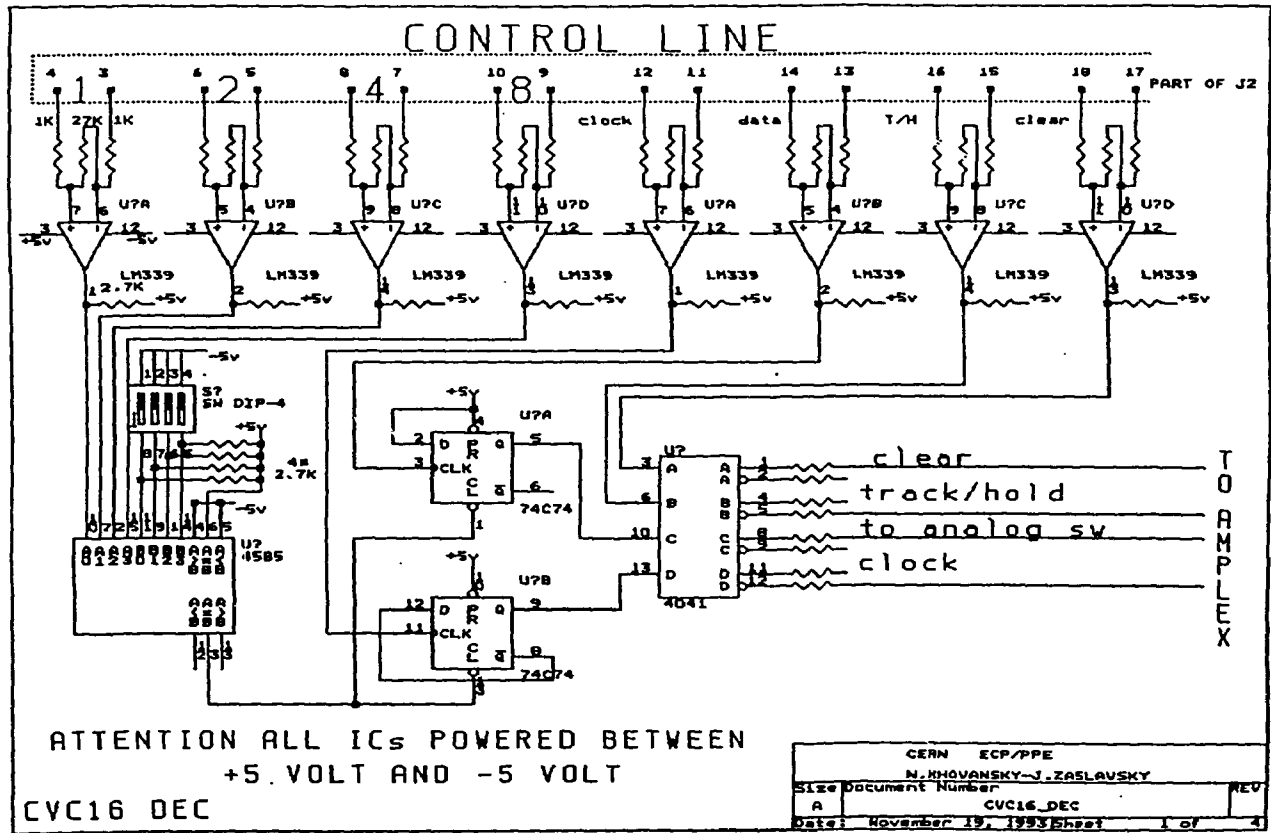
CONTROL LINE

4 3 1 6 5 2 8 7 4 10 9 8 12 11 14 13 16 15 18 17 PART OF J2

1K 27K 1K clock data T/H clear

U?A U?B U?C U?D U?A U?B U?C U?D

+5v -5v

LM339 LM339 LM339 LM339 LM339 LM339 LM339 LM339

2.7K +5v +5v +5v +5v +5v +5v +5v +5v

-5v
1 2 3 4
S?
SW DIP-4

+5v
8 7 6 5
4x
2.7K

-5v

U?
4585

+5V
U?A
D PR Q
CLK
CL Q̄
74C74

+5V
U?B
D PR Q
CLK
CL Q̄
74C74

U?
A
B
C
D
4041

clear
track/hold
to analog sw
clock

TO AMPLEX

ATTENTION ALL ICs POWERED BETWEEN +5 VOLT AND -5 VOLT

CVC16 DEC

| CERN ECP/PPE | | |
|---|---|---|
| N.KHOVANSKY-J.ZASLAVSKY | | |
| Size | Document Number | REV |
| A | CVC16_DEC | |
| Date: November 19, 1993 | Sheet 1 of 4 | |